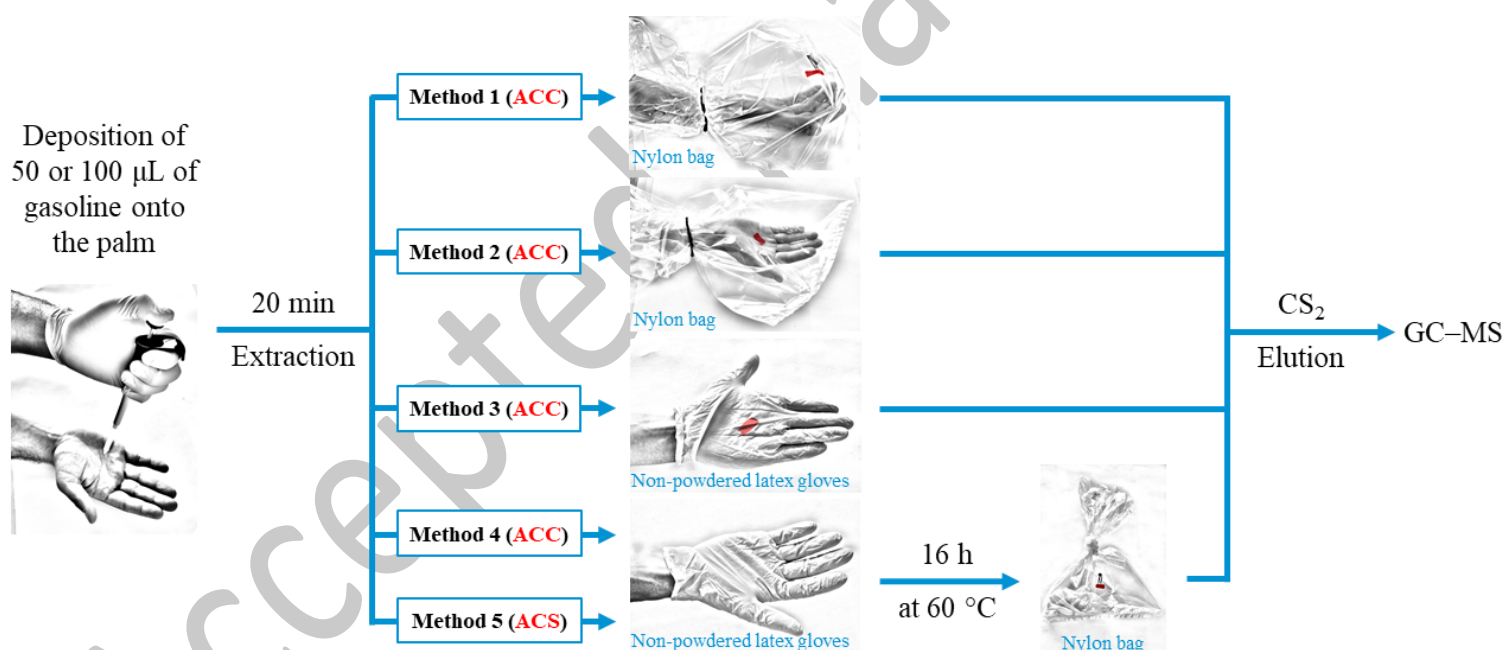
Deposition of 50 or 100 μL of gasoline onto the palm

20 min
Extraction

Method 1 (ACC)
Nylon bag

Method 2 (ACC)
Nylon bag

Method 3 (ACC)
Non-powdered latex gloves

Method 4 (ACC)

Method 5 (ACS)
Non-powdered latex gloves

16 h
at 60 °C

Nylon bag

$CS_2$
Elution

GC–MS

Accepted